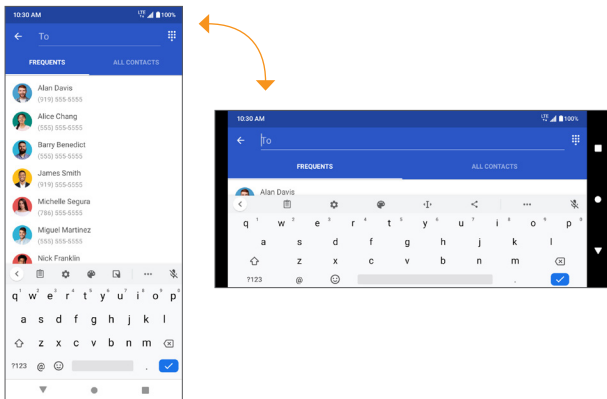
10:30 AM 100%

To

FREQUENTS ALL CONTACTS

Alan Davis
(919) 555-5555

Alice Chang
(555) 555-5555

Barry Benedict
(555) 555-5555

James Smith
(555) 555-5555

Michelle Segura
(786) 555-5555

Miguel Martinez
(555) 555-5555

Nova Franklin
(555) 555-5555

q w e r t y u i o p
a s d f g h j k l
z x c v b n m
?123 @ ,

10:30 AM 100%

To

FREQUENTS ALL CONTACTS

Alan Davis

q w e r t y u i o p
a s d f g h j k l
z x c v b n m
?123 @ .